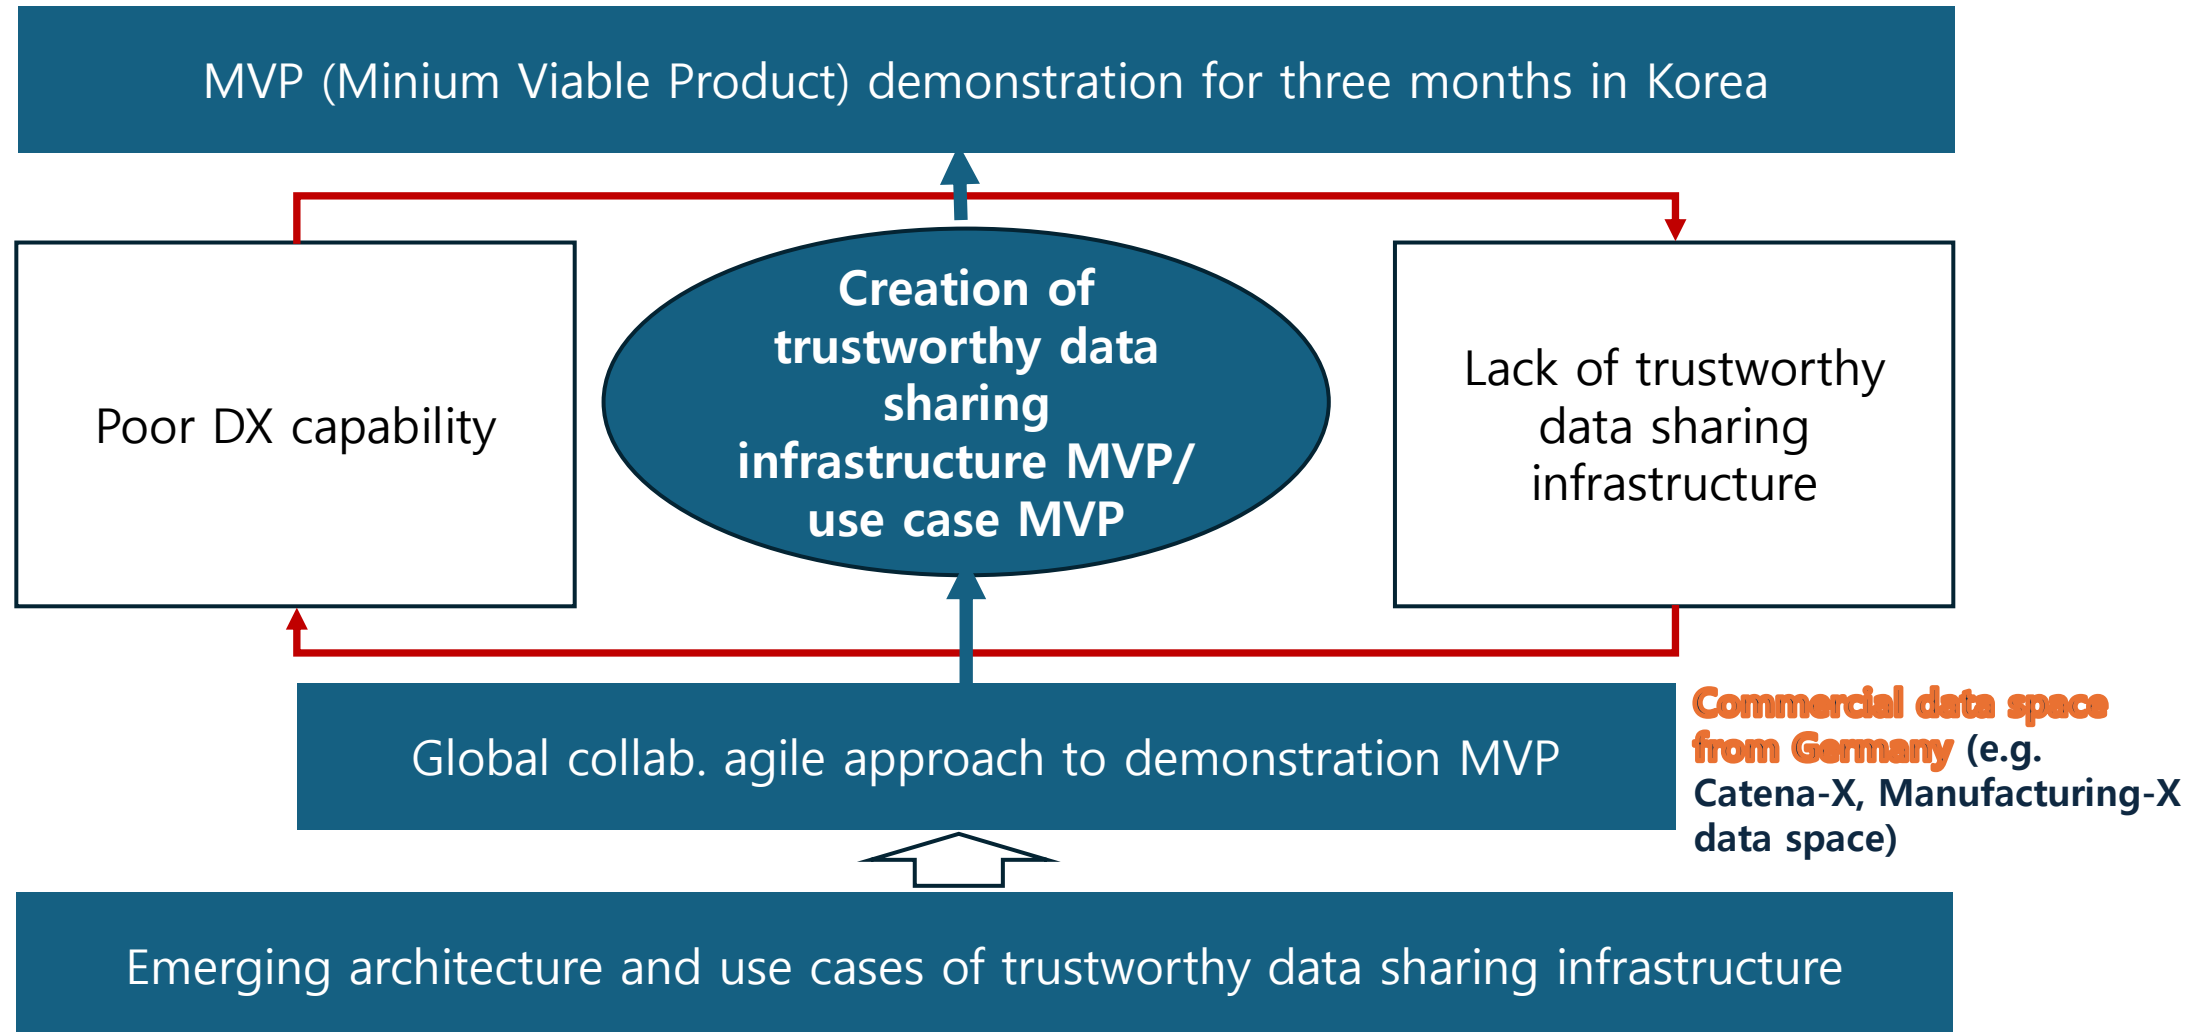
MVP (Minium Viable Product) demonstration for three months in Korea

Poor DX capability

Creation of trustworthy data sharing infrastructure MVP/ use case MVP

Lack of trustworthy data sharing infrastructure

Global collab. agile approach to demonstration MVP

Commercial data space from Germany (e.g. Catena-X, Manufacturing-X data space)

Emerging architecture and use cases of trustworthy data sharing infrastructure